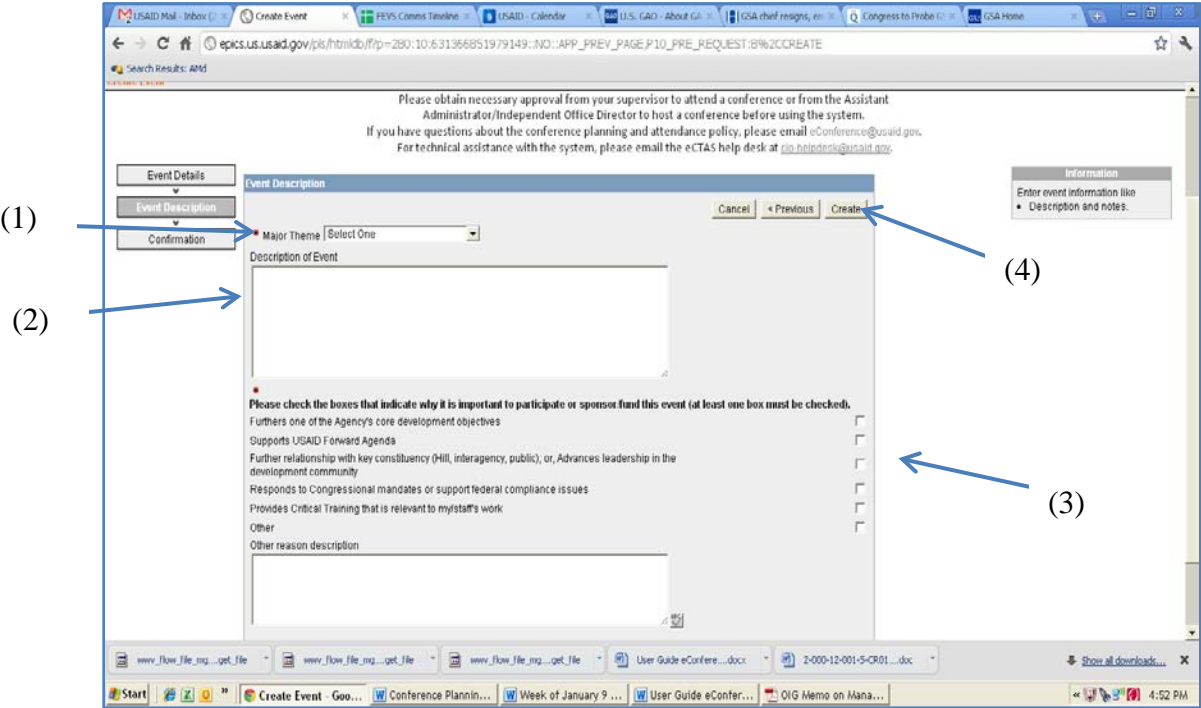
USAID Mail - Inbox | Create Event | FEVS Comms Timeline | USAID - Calendar | U.S. GAO - About GA | GSA chief resigns, en | Congress to Probe G | GSA Home

epics.us.usaid.gov/pls/htmldb/f?p=280:10:631366851979149::NO::APP_PREV_PAGE,P10_PRE_REQUEST:8%2CCREATE

Search Results: AMd

Please obtain necessary approval from your supervisor to attend a conference or from the Assistant Administrator/Independent Office Director to host a conference before using the system.
If you have questions about the conference planning and attendance policy, please email eConference@usaid.gov.
For technical assistance with the system, please email the eCTAS help desk at cio-helpdesk@usaid.gov.

Event Details
Event Description
Confirmation

Event Description

Cancel | < Previous | Create

(1)
Major Theme Select One

(2)
Description of Event

(3)
(4)

Please check the boxes that indicate why it is important to participate or sponsor/fund this event (at least one box must be checked).
Furthers one of the Agency's core development objectives
Supports USAID Forward Agenda
Further relationship with key constituency (Hill, interagency, public); or, Advances leadership in the development community
Responds to Congressional mandates or support federal compliance issues
Provides Critical Training that is relevant to my/staff's work
Other
Other reason description

Information
Enter event information like
• Description and notes.

www_flow_file_mg....get_file | www_flow_file_mg....get_file | www_flow_file_mg....get_file | User Guide eConfere....docx | 2-000-12-001-5-CR01....doc | Show all downloads...

Start | Create Event - Goo... | Conference Plannin... | Week of January 9 ... | User Guide eConfer... | OIG Memo on Mana... | 4:52 PM